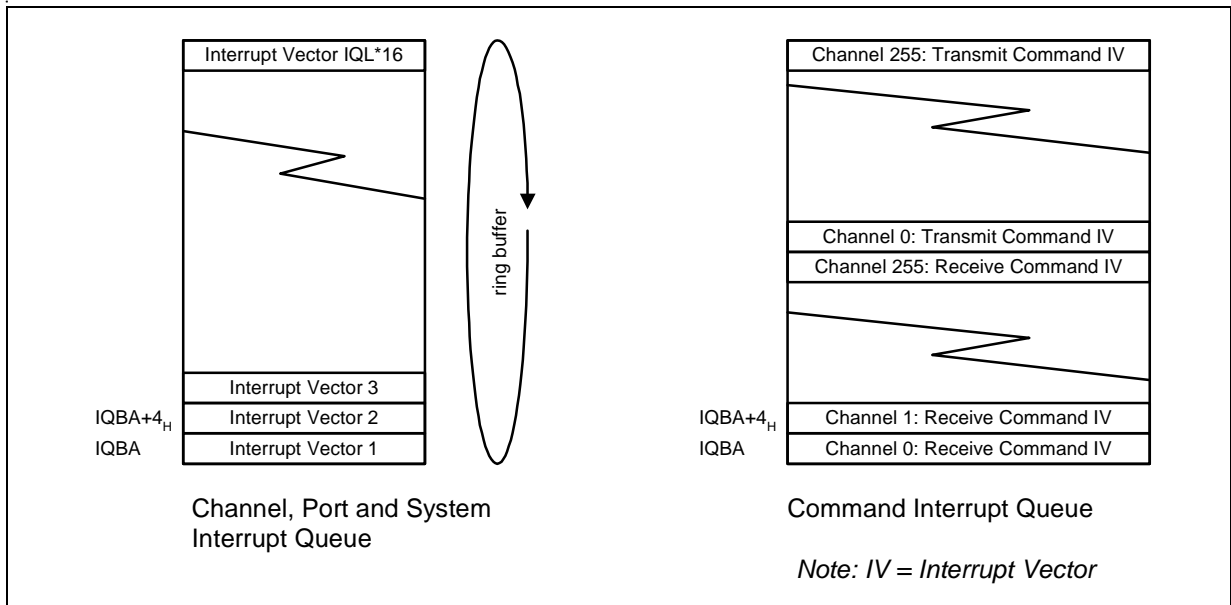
Interrupt Vector IQL*16

Interrupt Vector 3

IQBA+$4_H$ Interrupt Vector 2

IQBA Interrupt Vector 1

ring buffer

Channel, Port and System Interrupt Queue

Channel 255: Transmit Command IV

Channel 0: Transmit Command IV

Channel 255: Receive Command IV

IQBA+$4_H$ Channel 1: Receive Command IV

IQBA Channel 0: Receive Command IV

Command Interrupt Queue

Note: IV = Interrupt Vector